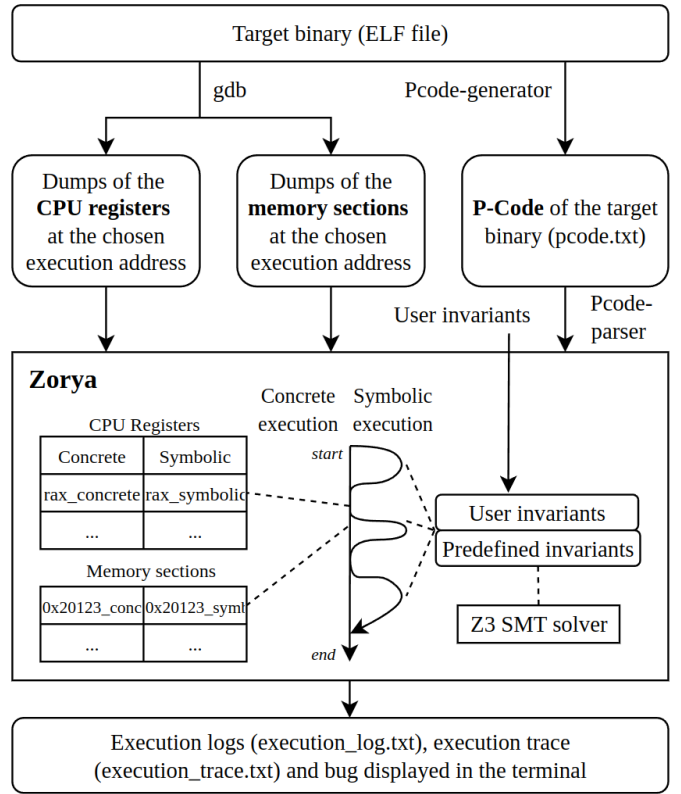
Target binary (ELF file)

gdb

Pcode-generator

Dumps of the **CPU registers** at the chosen execution address

Dumps of the **memory sections** at the chosen execution address

**P-Code** of the target binary (pcode.txt)

User invariants

Pcode-parser

**Zorya**

Concrete execution

Symbolic execution

CPU Registers

| Concrete | Symbolic |
|---|---|
| rax_concrete | rax_symbolic |
| ... | ... |

Memory sections

| 0x20123_conc | 0x20123_symb |
|---|---|
| ... | ... |

start

end

User invariants

Predefined invariants

Z3 SMT solver

Execution logs (execution_log.txt), execution trace (execution_trace.txt) and bug displayed in the terminal